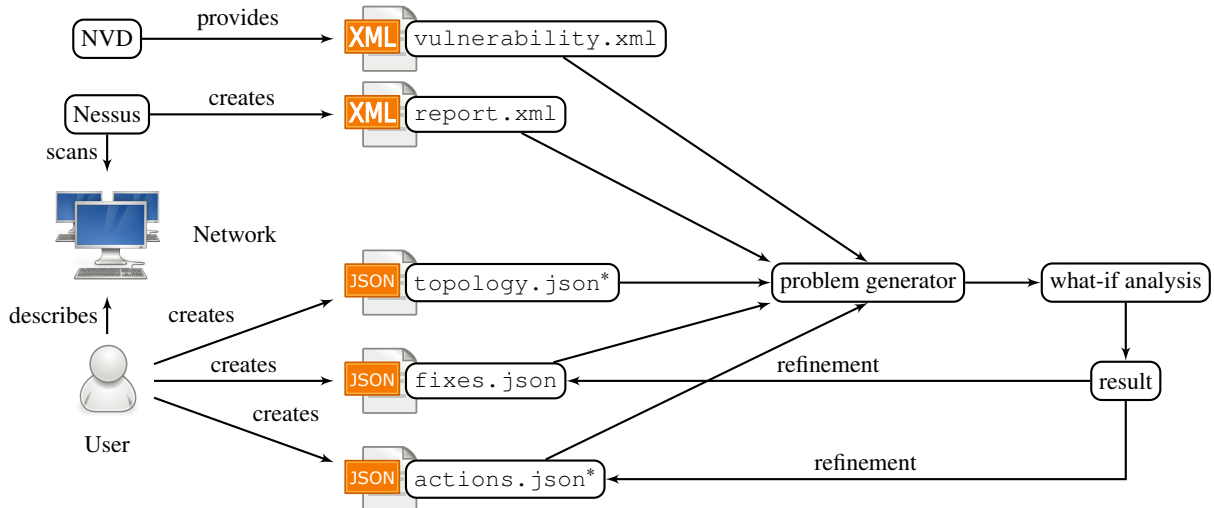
NVD
provides
XML
vulnerability.xml
Nessus
creates
XML
report.xml
scans
Network
JSON
topology.json*
problem generator
what-if analysis
describes
creates
creates
JSON
fixes.json
refinement
result
creates
JSON
actions.json*
refinement
User